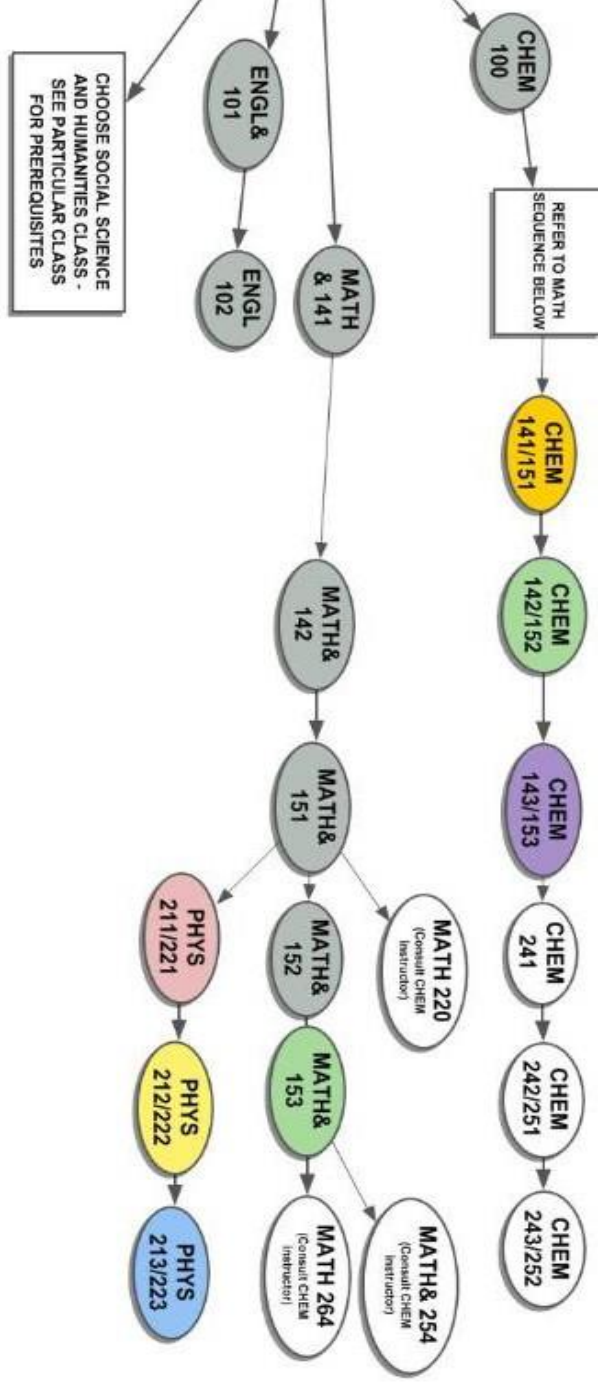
CHEM 100

REFER TO MATH SEQUENCE BELOW

CHEM 141/151

CHEM 142/152

CHEM 143/153

CHEM 241

CHEM 242/251

CHEM 243/252

MATH& 141

MATH& 142

MATH& 151

MATH 220 (Consult CHEM Instructor)

MATH& 152

MATH& 153

MATH& 254 (Consult CHEM Instructor)

MATH 264 (Consult CHEM Instructor)

PHYS 211/221

PHYS 212/222

PHYS 213/223

ENGL& 101

ENGL 102

CHOOSE SOCIAL SCIENCE AND HUMANITIES CLASS - SEE PARTICULAR CLASS FOR PREREQUISITES